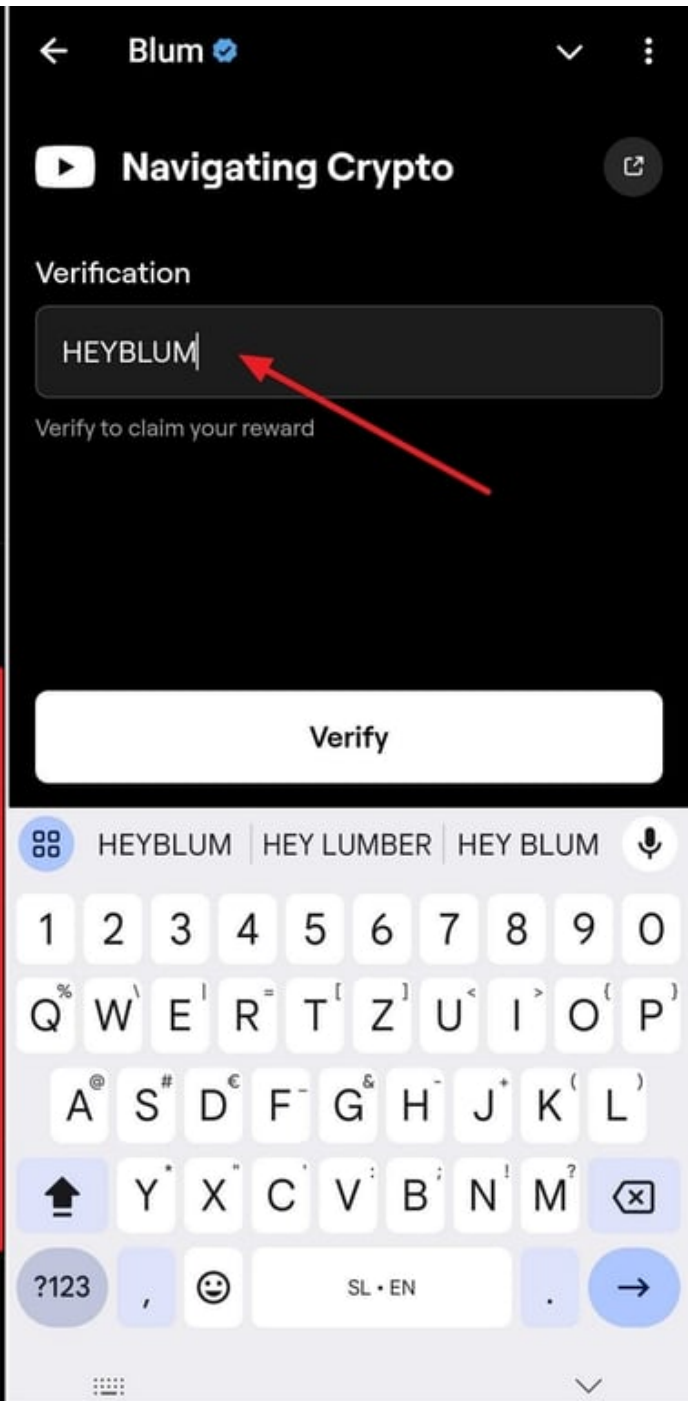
Blum

Navigating Crypto

Verification

HEYBLUM

Verify to claim your reward

Verify

HEYBLUM | HEY LUMBER | HEY BLUM

1 2 3 4 5 6 7 8 9 0

Q W E R T Z U I O P

A S D F G H J K L

Y X C V B N M

?123 , SL • EN .